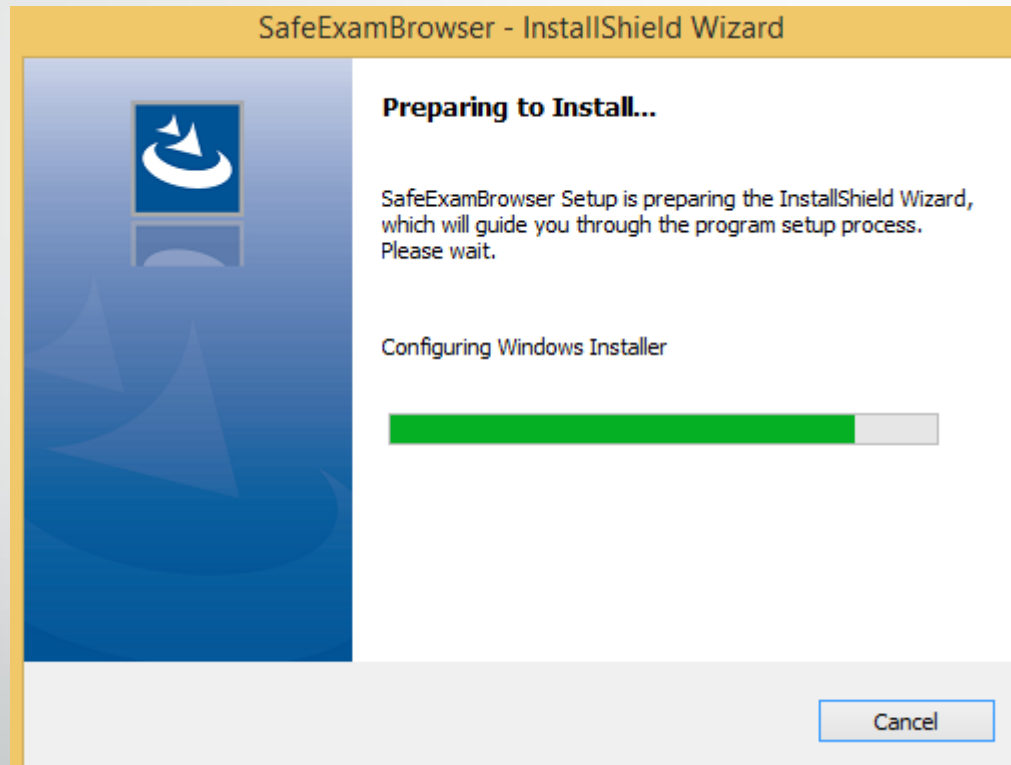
SafeExamBrowser - InstallShield Wizard

Preparing to Install...

SafeExamBrowser Setup is preparing the InstallShield Wizard, which will guide you through the program setup process. Please wait.

Configuring Windows Installer

Cancel